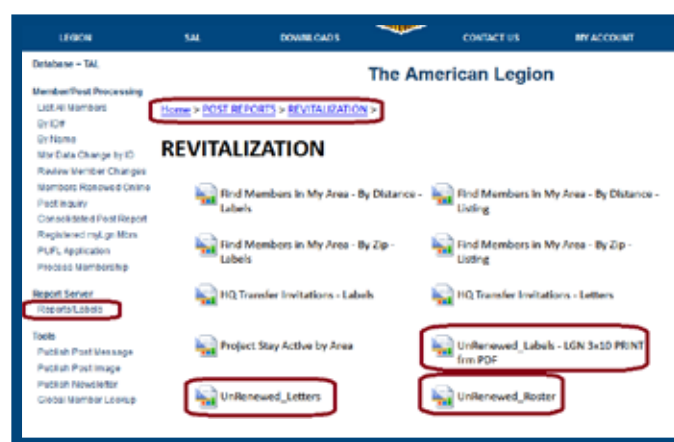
LEGION SAL DOWNLOADS CONTACT US MY ACCOUNT

Database – TAL

Member/Post Processing
List All Members
By ID#
By Name
Mbr Data Change by ID
Review Member Changes
Members Renewed Online
Post Inquiry
Consolidated Post Report
Registered myLgn Mbrs
PUFL Application
Process Membership

Report Server
Reports/Labels

Tools
Publish Post Message
Publish Post Image
Publish Newsletter
Global Member Lookup

The American Legion

Home > POST REPORTS > REVITALIZATION >

REVITALIZATION

Find Members In My Area - By Distance - Labels

Find Members In My Area - By Distance - Listing

Find Members in My Area - By Zip - Labels

Find Members in My Area - By Zip - Listing

HQ Transfer Invitations - Labels

HQ Transfer Invitations - Letters

Project Stay Active by Area

UnRenewed_Labels - LGN 3x10 PRINT frm PDF

UnRenewed_Letters

UnRenewed_Roster